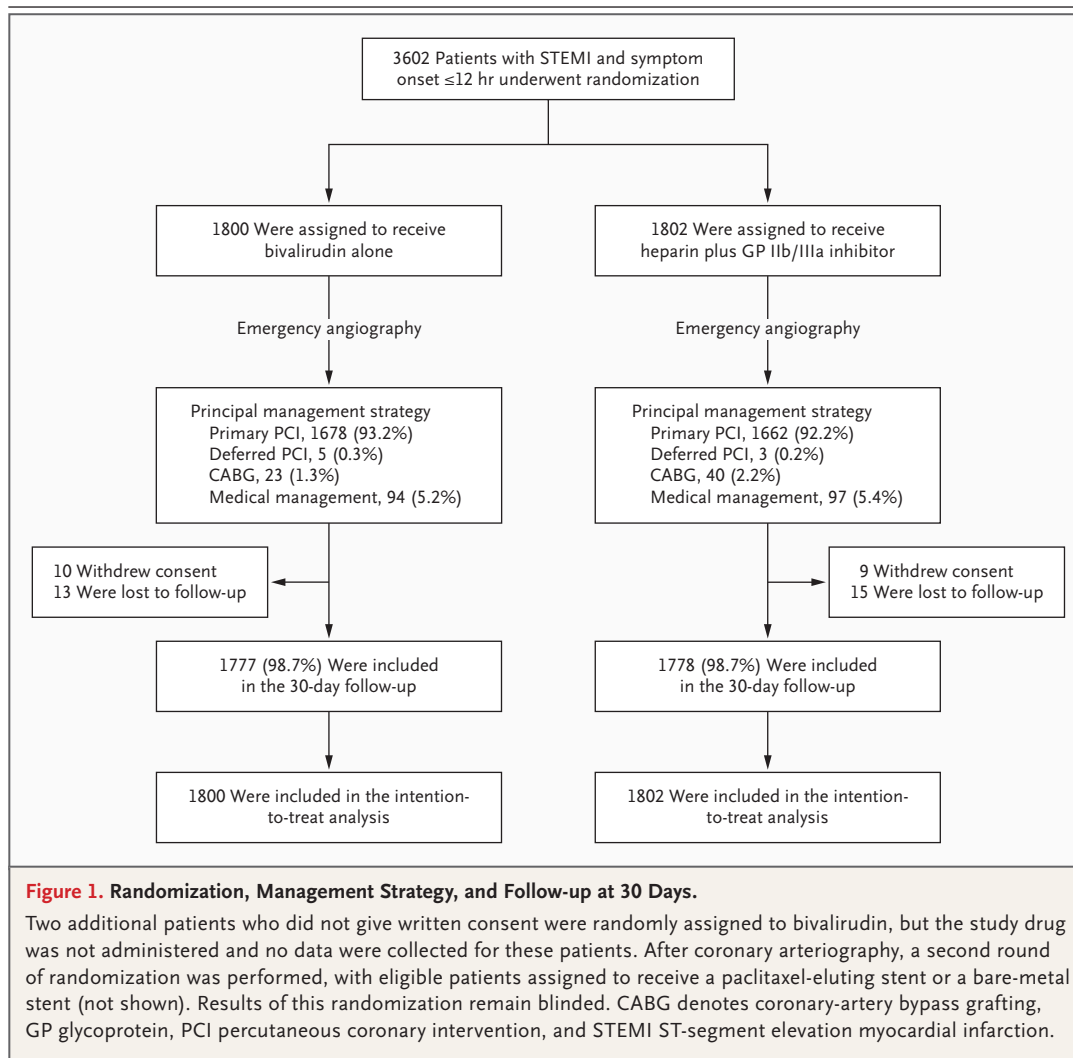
3602 Patients with STEMI and symptom onset ≤12 hr underwent randomization

1800 Were assigned to receive bivalirudin alone

1802 Were assigned to receive heparin plus GP IIb/IIIa inhibitor

Emergency angiography

Emergency angiography

Principal management strategy
Primary PCI, 1678 (93.2%)
Deferred PCI, 5 (0.3%)
CABG, 23 (1.3%)
Medical management, 94 (5.2%)

Principal management strategy
Primary PCI, 1662 (92.2%)
Deferred PCI, 3 (0.2%)
CABG, 40 (2.2%)
Medical management, 97 (5.4%)

10 Withdrew consent
13 Were lost to follow-up

9 Withdrew consent
15 Were lost to follow-up

1777 (98.7%) Were included in the 30-day follow-up

1778 (98.7%) Were included in the 30-day follow-up

1800 Were included in the intention-to-treat analysis

1802 Were included in the intention-to-treat analysis

**Figure 1. Randomization, Management Strategy, and Follow-up at 30 Days.**

Two additional patients who did not give written consent were randomly assigned to bivalirudin, but the study drug was not administered and no data were collected for these patients. After coronary arteriography, a second round of randomization was performed, with eligible patients assigned to receive a paclitaxel-eluting stent or a bare-metal stent (not shown). Results of this randomization remain blinded. CABG denotes coronary-artery bypass grafting, GP glycoprotein, PCI percutaneous coronary intervention, and STEMI ST-segment elevation myocardial infarction.